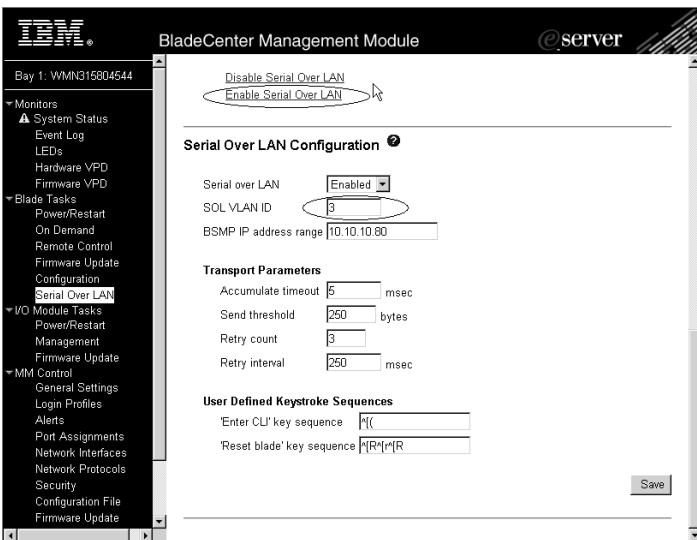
IBM.

BladeCenter Management Module

eserver

Bay 1: WMN315804544

Monitors
System Status
Event Log
LEDs
Hardware VPD
Firmware VPD
Blade Tasks
Power/Restart
On Demand
Remote Control
Firmware Update
Configuration
Serial Over LAN
I/O Module Tasks
Power/Restart
Management
Firmware Update
MM Control
General Settings
Login Profiles
Alerts
Port Assignments
Network Interfaces
Network Protocols
Security
Configuration File
Firmware Update

Disable Serial Over LAN
Enable Serial Over LAN

Serial Over LAN Configuration

Serial over LAN Enabled
SOL VLAN ID 3
BSMP IP address range 10.10.10.80

Transport Parameters
Accumulate timeout 5 msec
Send threshold 250 bytes
Retry count 3
Retry interval 250 msec

User Defined Keystroke Sequences
'Enter CLI' key sequence ^[(
'Reset blade' key sequence ^[R^[r^[R

Save